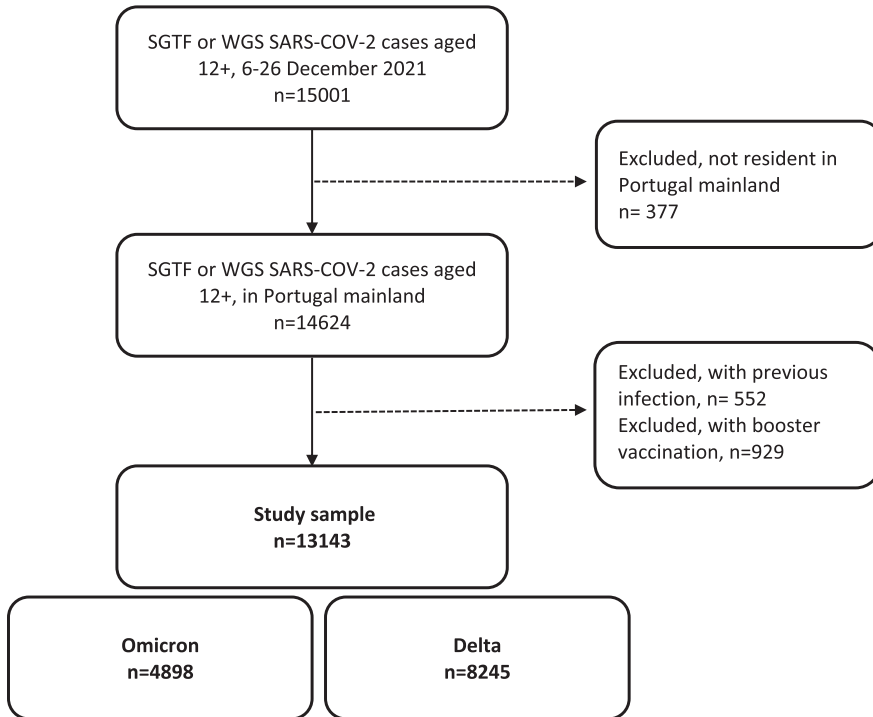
SGTF or WGS SARS-COV-2 cases aged 12+, 6-26 December 2021
n=15001

Excluded, not resident in Portugal mainland
n= 377

SGTF or WGS SARS-COV-2 cases aged 12+, in Portugal mainland
n=14624

Excluded, with previous infection, n= 552
Excluded, with booster vaccination, n=929

Study sample
n=13143

Omicron
n=4898

Delta
n=8245